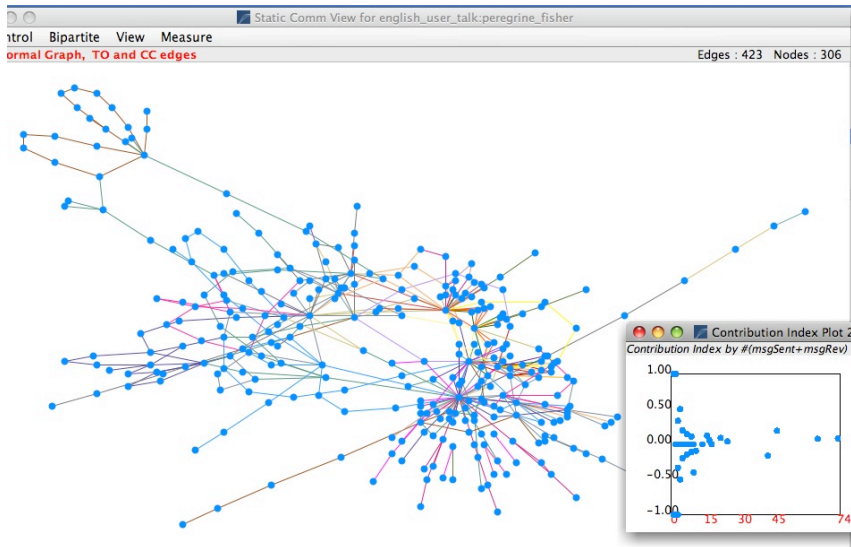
Static Comm View for english_user_talk:peregrine_fisher
ntrol Bipartite View Measure
ormal Graph, TO and CC edges
Edges : 423 Nodes : 306
Contribution Index Plot 2
Contribution Index by #(msgSent+msgRev)
1.00
0.50
0.00
-0.50
-1.00
0 15 30 45 74